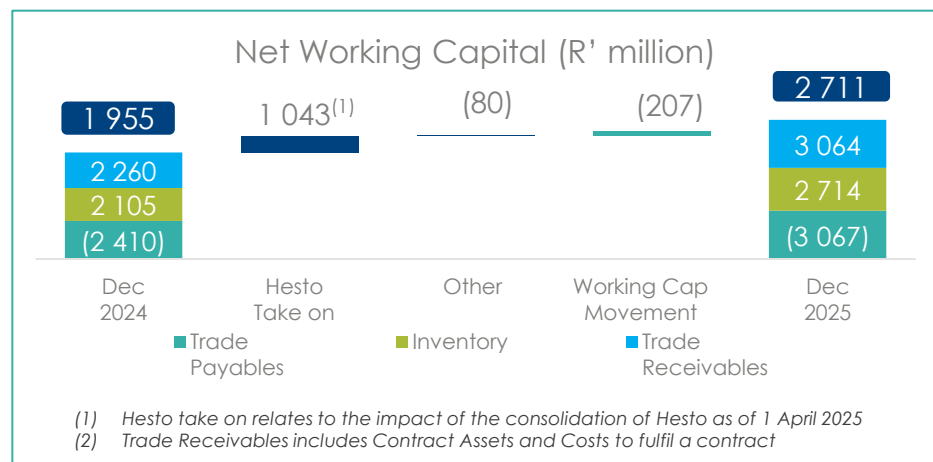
Net Working Capital (R' million)

1 955

2 260

2 105

(2 410)

$1\ 043^{(1)}$

(80)

(207)

2 711

3 064

2 714

(3 067)

Dec 2024

Hesto Take on

Other

Working Cap Movement

Dec 2025

Trade Payables

Inventory

Trade Receivables

(1) Hesto take on relates to the impact of the consolidation of Hesto as of 1 April 2025
(2) Trade Receivables includes Contract Assets and Costs to fulfil a contract